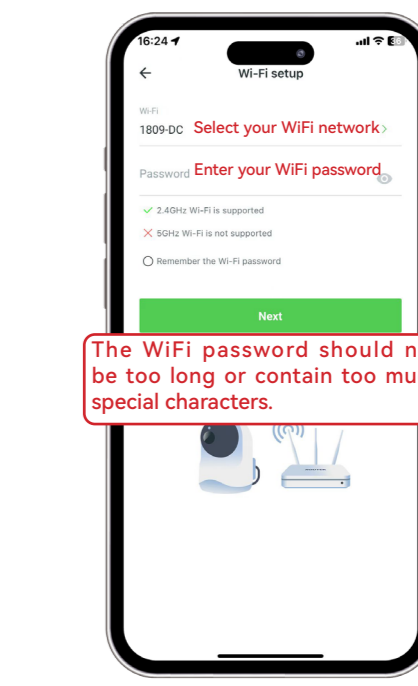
16:24

Wi-Fi setup

Wi-Fi
1809-DC Select your WiFi network

Password Enter your WiFi password

2.4GHz Wi-Fi is supported
5GHz Wi-Fi is not supported
Remember the Wi-Fi password

Next

The WiFi password should n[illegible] be too long or contain too mu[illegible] special characters.